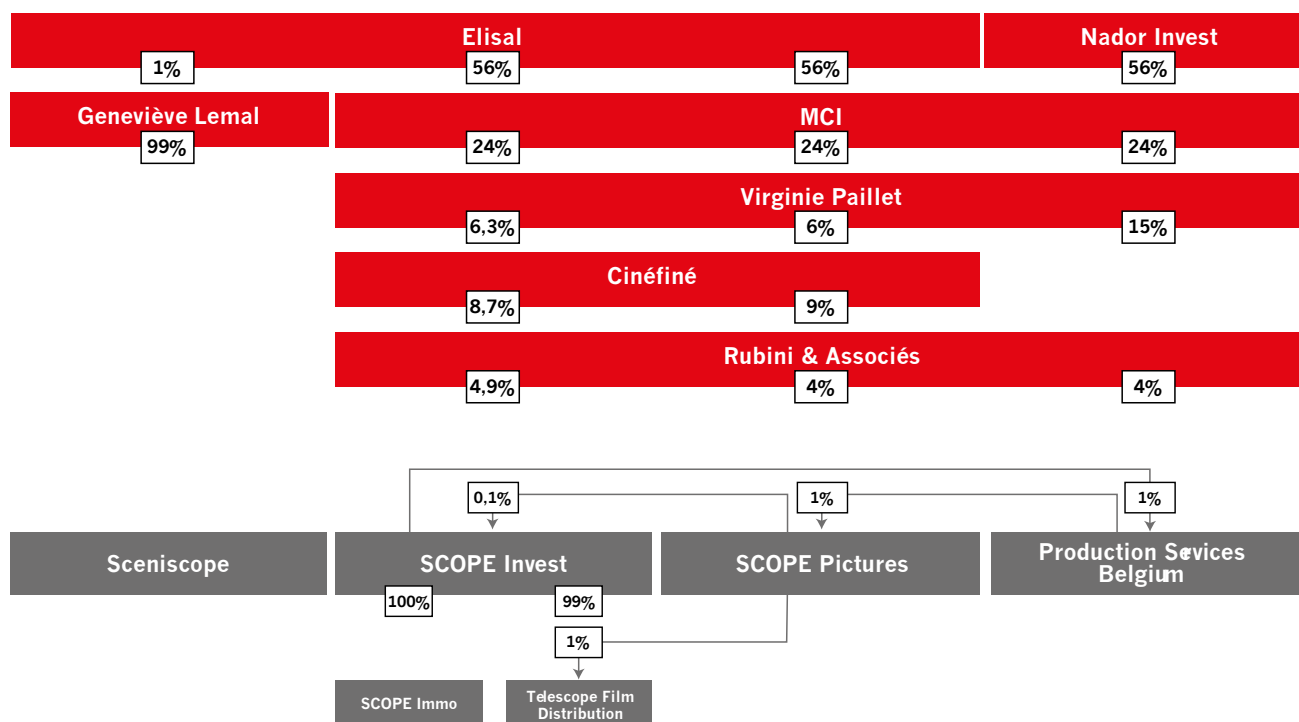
Elisal
1%
56%
56%
Nador Invest
56%
Geneviève Lemal
99%
MCI
24%
24%
24%
Virginie Paillet
6,3%
6%
15%
Cinéfiné
8,7%
9%
Rubini & Associés
4,9%
4%
4%
0,1%
1%
1%
Sceniscope
SCOPE Invest
SCOPE Pictures
Production Services Belgium
100%
99%
1%
SCOPE Immo
Telescope Film Distribution